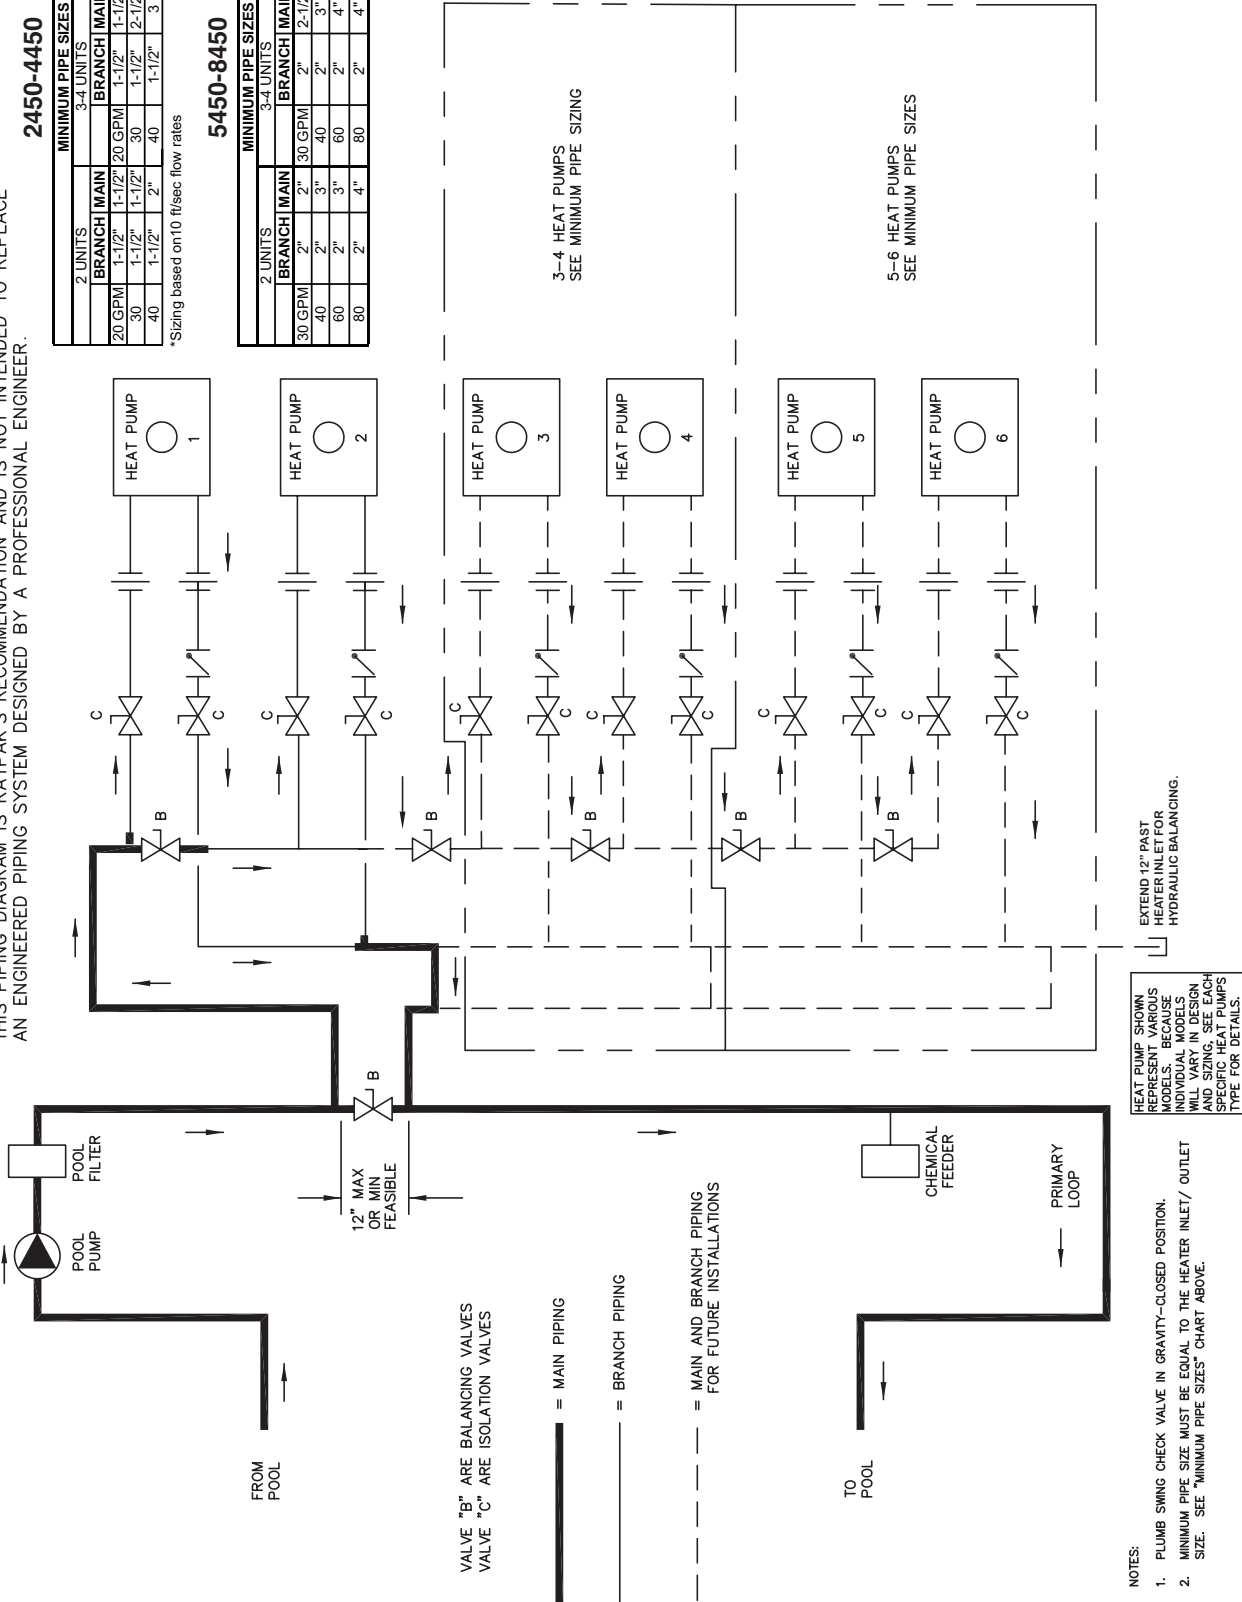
THIS PIPING DIAGRAM IS RAYPAK'S RECOMMENDATION AND IS NOT INTENDED TO REPLACE AN ENGINEERED PIPING SYSTEM DESIGNED BY A PROFESSIONAL ENGINEER.

2450-4450

| MINIMUM PIPE SIZES | | | | | |
|---|---|---|---|---|---|
| 2 UNITS | | | 3-4 UNITS | | |
| | BRANCH | MAIN | | BRANCH | MAIN |
| 20 GPM | 1-1/2" | 1-1/2" | 20 GPM | 1-1/2" | 1-1/2 |
| 30 | 1-1/2" | 1-1/2" | 30 | 1-1/2" | 2-1/2 |
| 40 | 1-1/2" | 2" | 40 | 1-1/2" | 3 |

*Sizing based on10 ft/sec flow rates

5450-8450

| MINIMUM PIPE SIZES | | | | | |
|---|---|---|---|---|---|
| 2 UNITS | | | 3-4 UNITS | | |
| | BRANCH | MAIN | | BRANCH | MAI |
| 30 GPM | 2" | 2" | 30 GPM | 2" | 2-1/2 |
| 40 | 2" | 3" | 40 | 2" | 3" |
| 60 | 2" | 3" | 60 | 2" | 4" |
| 80 | 2" | 4" | 80 | 2" | 4" |

3–4 HEAT PUMPS SEE MINIMUM PIPE SIZING

5–6 HEAT PUMPS SEE MINIMUM PIPE SIZES

HEAT PUMP 1
HEAT PUMP 2
HEAT PUMP 3
HEAT PUMP 4
HEAT PUMP 5
HEAT PUMP 6

C C C C C C C C C C C C
B B B B B

POOL PUMP
POOL FILTER
FROM POOL
TO POOL
12" MAX OR MIN FEASIBLE
CHEMICAL FEEDER
PRIMARY LOOP

EXTEND 12" PAST HEATER INLET FOR HYDRAULIC BALANCING.

HEAT PUMP SHOWN REPRESENT VARIOUS MODELS. BECAUSE INDIVIDUAL MODELS WILL VARY IN DESIGN AND SIZING, SEE EACH SPECIFIC HEAT PUMPS TYPE FOR DETAILS.

VALVE "B" ARE BALANCING VALVES
VALVE "C" ARE ISOLATION VALVES

= MAIN PIPING
= BRANCH PIPING
= MAIN AND BRANCH PIPING FOR FUTURE INSTALLATIONS

NOTES:
1. PLUMB SWING CHECK VALVE IN GRAVITY–CLOSED POSITION.
2. MINIMUM PIPE SIZE MUST BE EQUAL TO THE HEATER INLET/ OUTLET SIZE. SEE "MINIMUM PIPE SIZES" CHART ABOVE.